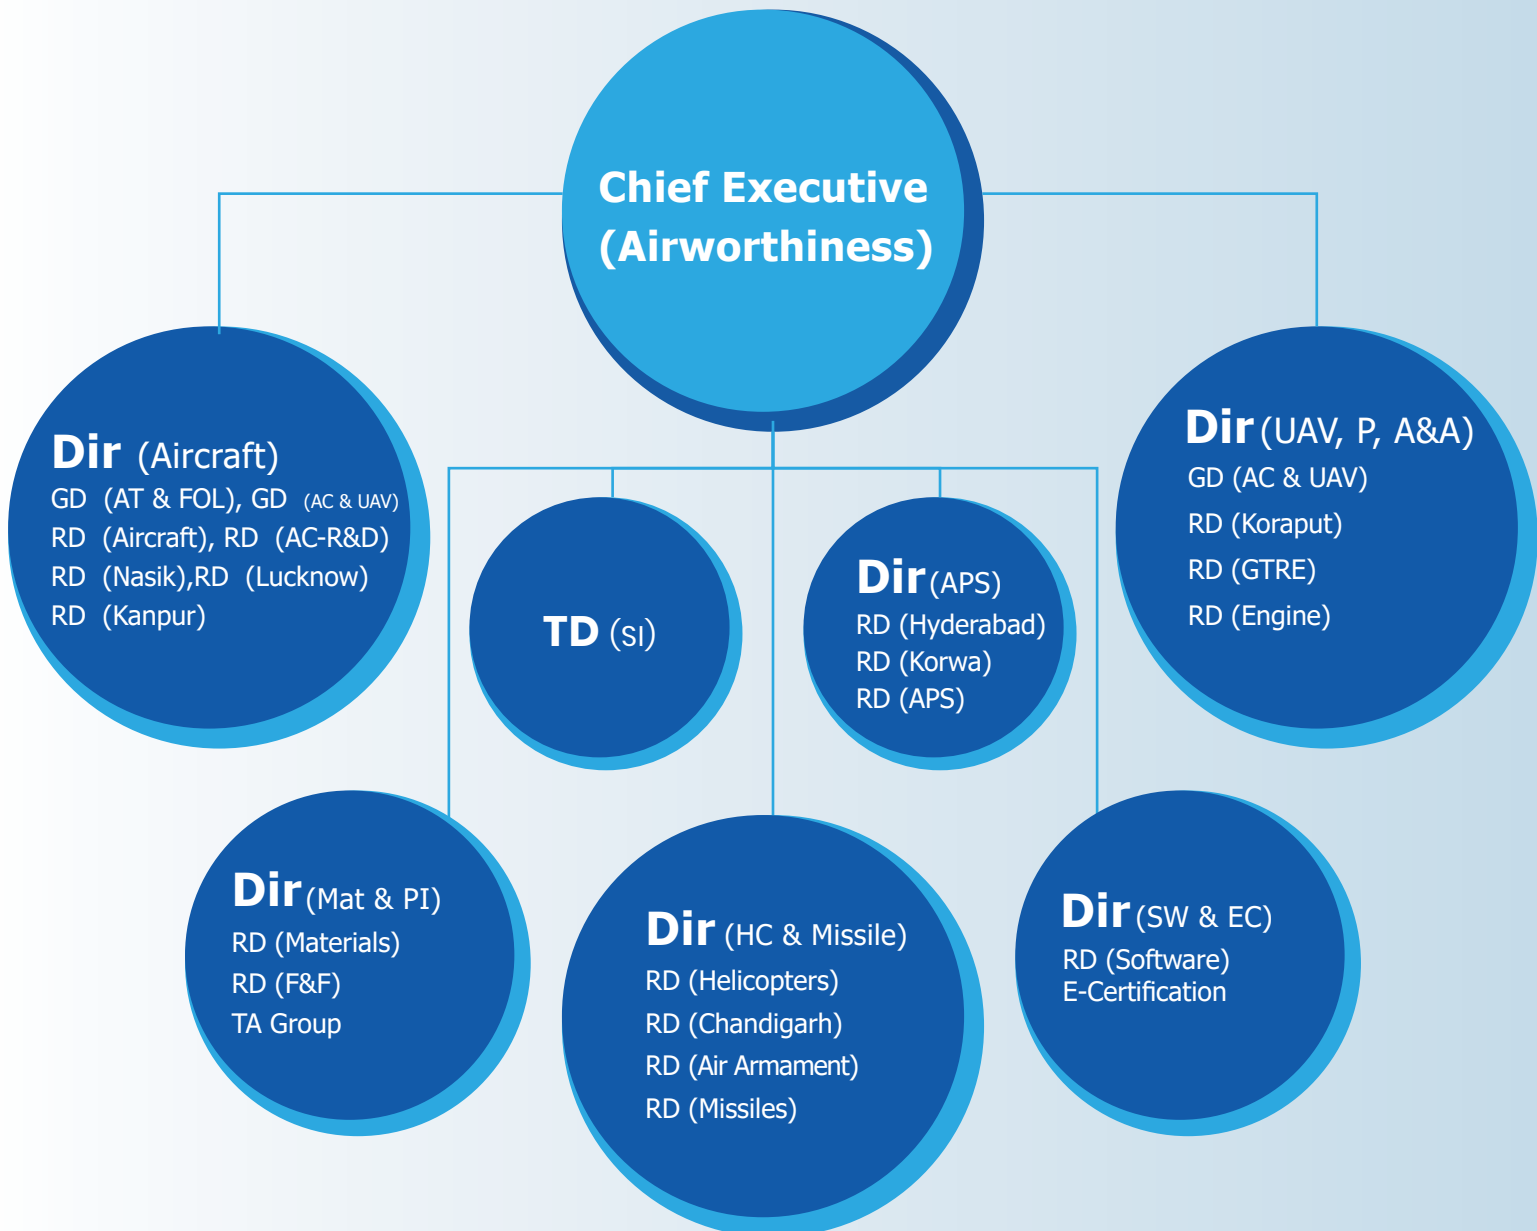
Chief Executive (Airworthiness)

Dir (Aircraft)
GD (AT & FOL), GD (AC & UAV)
RD (Aircraft), RD (AC-R&D)
RD (Nasik),RD (Lucknow)
RD (Kanpur)

TD (SI)

Dir (APS)
RD (Hyderabad)
RD (Korwa)
RD (APS)

Dir (UAV, P, A&A)
GD (AC & UAV)
RD (Koraput)
RD (GTRE)
RD (Engine)

Dir (Mat & PI)
RD (Materials)
RD (F&F)
TA Group

Dir (HC & Missile)
RD (Helicopters)
RD (Chandigarh)
RD (Air Armament)
RD (Missiles)

Dir (SW & EC)
RD (Software)
E-Certification